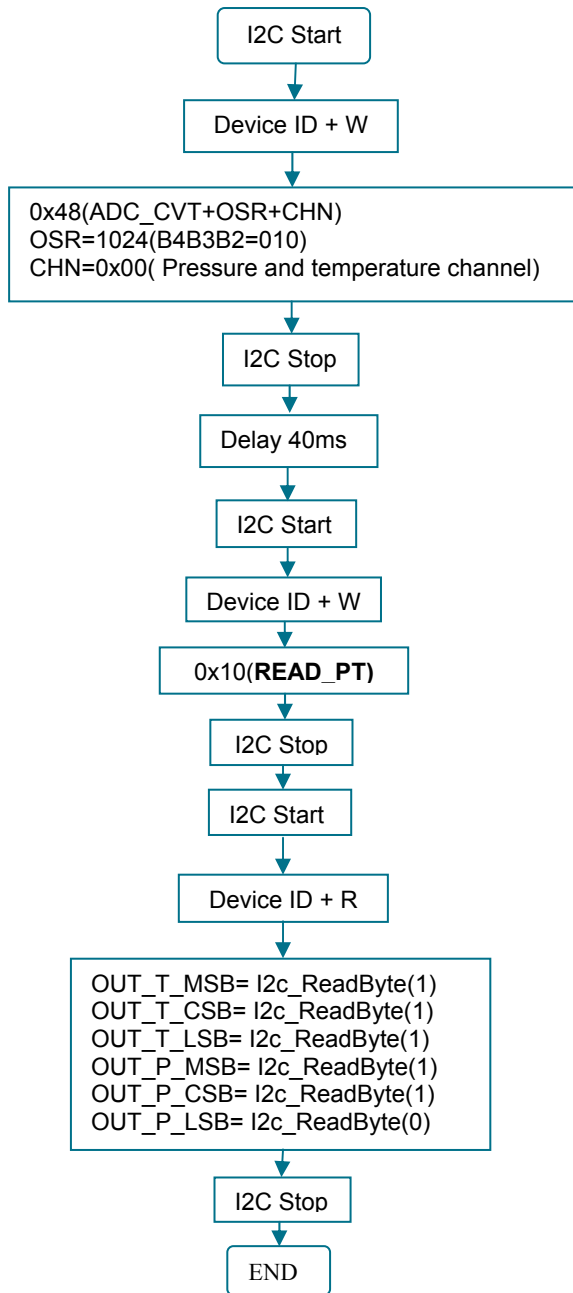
I2C Start

Device ID + W

0x48(ADC_CVT+OSR+CHN)
OSR=1024(B4B3B2=010)
CHN=0x00( Pressure and temperature channel)

I2C Stop

Delay 40ms

I2C Start

Device ID + W

0x10(**READ_PT)**

I2C Stop

I2C Start

Device ID + R

OUT_T_MSB= I2c_ReadByte(1)
OUT_T_CSB= I2c_ReadByte(1)
OUT_T_LSB= I2c_ReadByte(1)
OUT_P_MSB= I2c_ReadByte(1)
OUT_P_CSB= I2c_ReadByte(1)
OUT_P_LSB= I2c_ReadByte(0)

I2C Stop

END